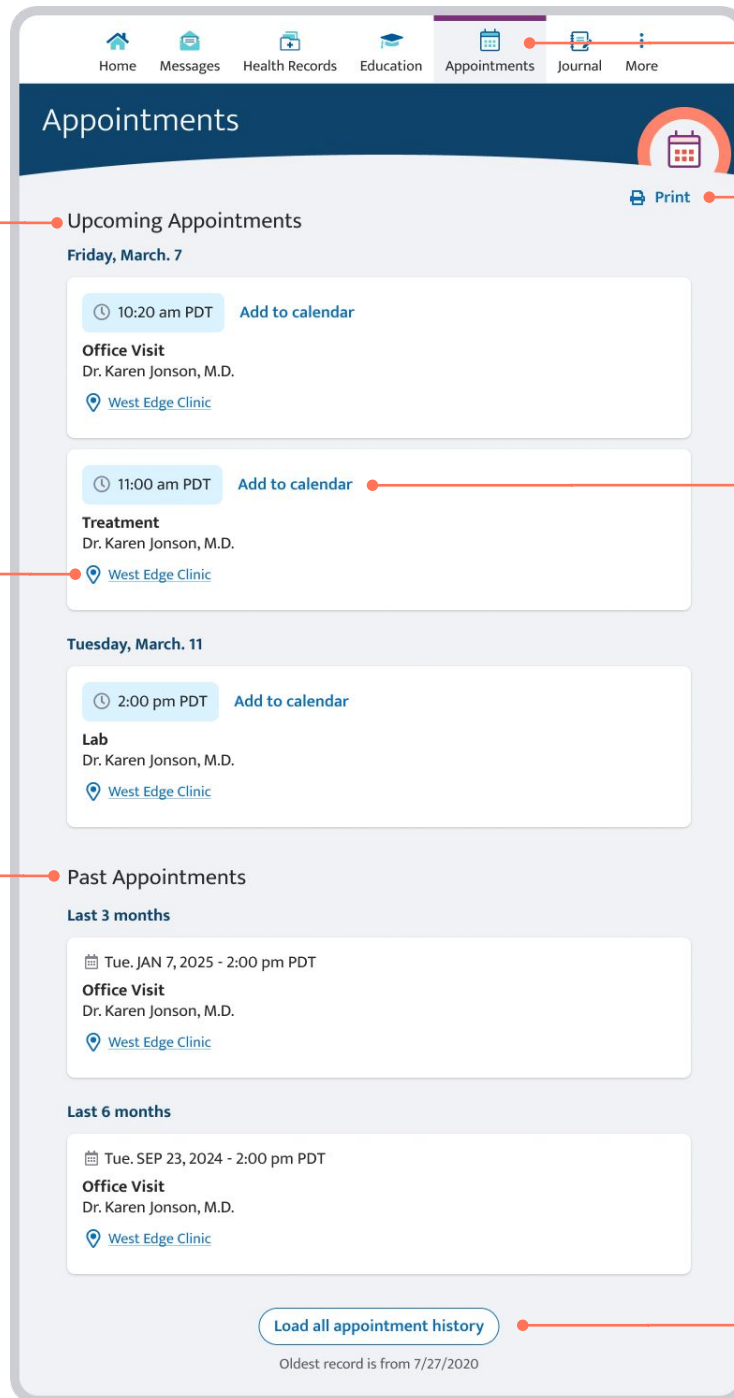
Home Messages Health Records Education Appointments Journal More

Appointments

Print

Upcoming Appointments

Friday, March. 7

10:20 am PDT Add to calendar

Office Visit
Dr. Karen Jonson, M.D.

West Edge Clinic

11:00 am PDT Add to calendar

Treatment
Dr. Karen Jonson, M.D.

West Edge Clinic

Tuesday, March. 11

2:00 pm PDT Add to calendar

Lab
Dr. Karen Jonson, M.D.

West Edge Clinic

Past Appointments

Last 3 months

Tue. JAN 7, 2025 - 2:00 pm PDT

Office Visit
Dr. Karen Jonson, M.D.

West Edge Clinic

Last 6 months

Tue. SEP 23, 2024 - 2:00 pm PDT

Office Visit
Dr. Karen Jonson, M.D.

West Edge Clinic

Load all appointment history

Oldest record is from 7/27/2020